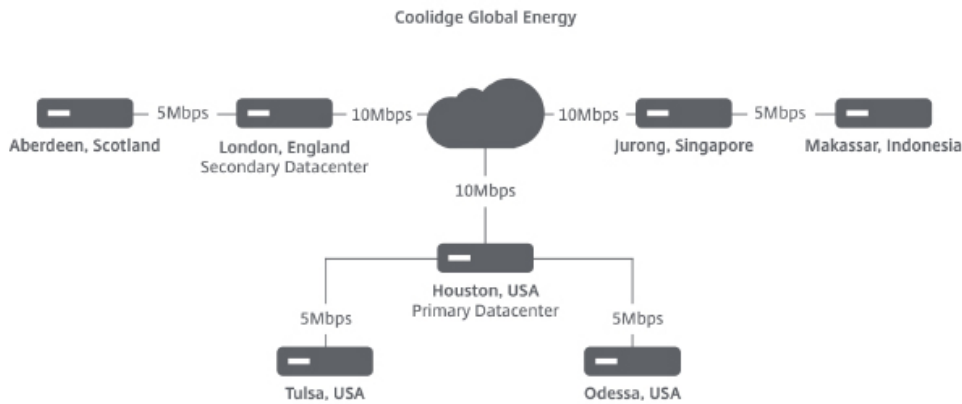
Coolidge Global Energy

5Mbps
10Mbps
10Mbps
5Mbps

Aberdeen, Scotland

London, England
Secondary Datacenter

Jurong, Singapore

Makassar, Indonesia

10Mbps

Houston, USA
Primary Datacenter

5Mbps
5Mbps

Tulsa, USA

Odessa, USA